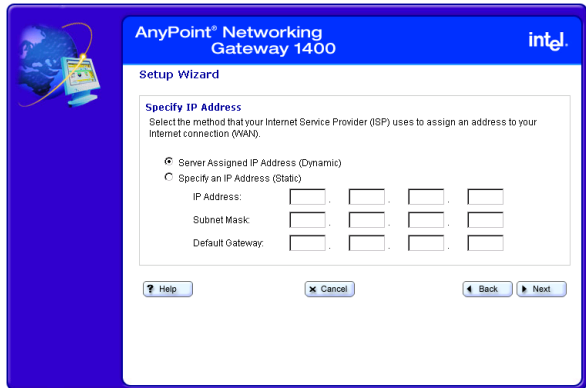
AnyPoint® Networking Gateway 1400

intel.

Setup Wizard

Specify IP Address

Select the method that your Internet Service Provider (ISP) uses to assign an address to your Internet connection (WAN).

Server Assigned IP Address (Dynamic)

Specify an IP Address (Static)

IP Address: . . .

Subnet Mask: . . .

Default Gateway: . . .

? Help

✖ Cancel

◀ Back

▶ Next